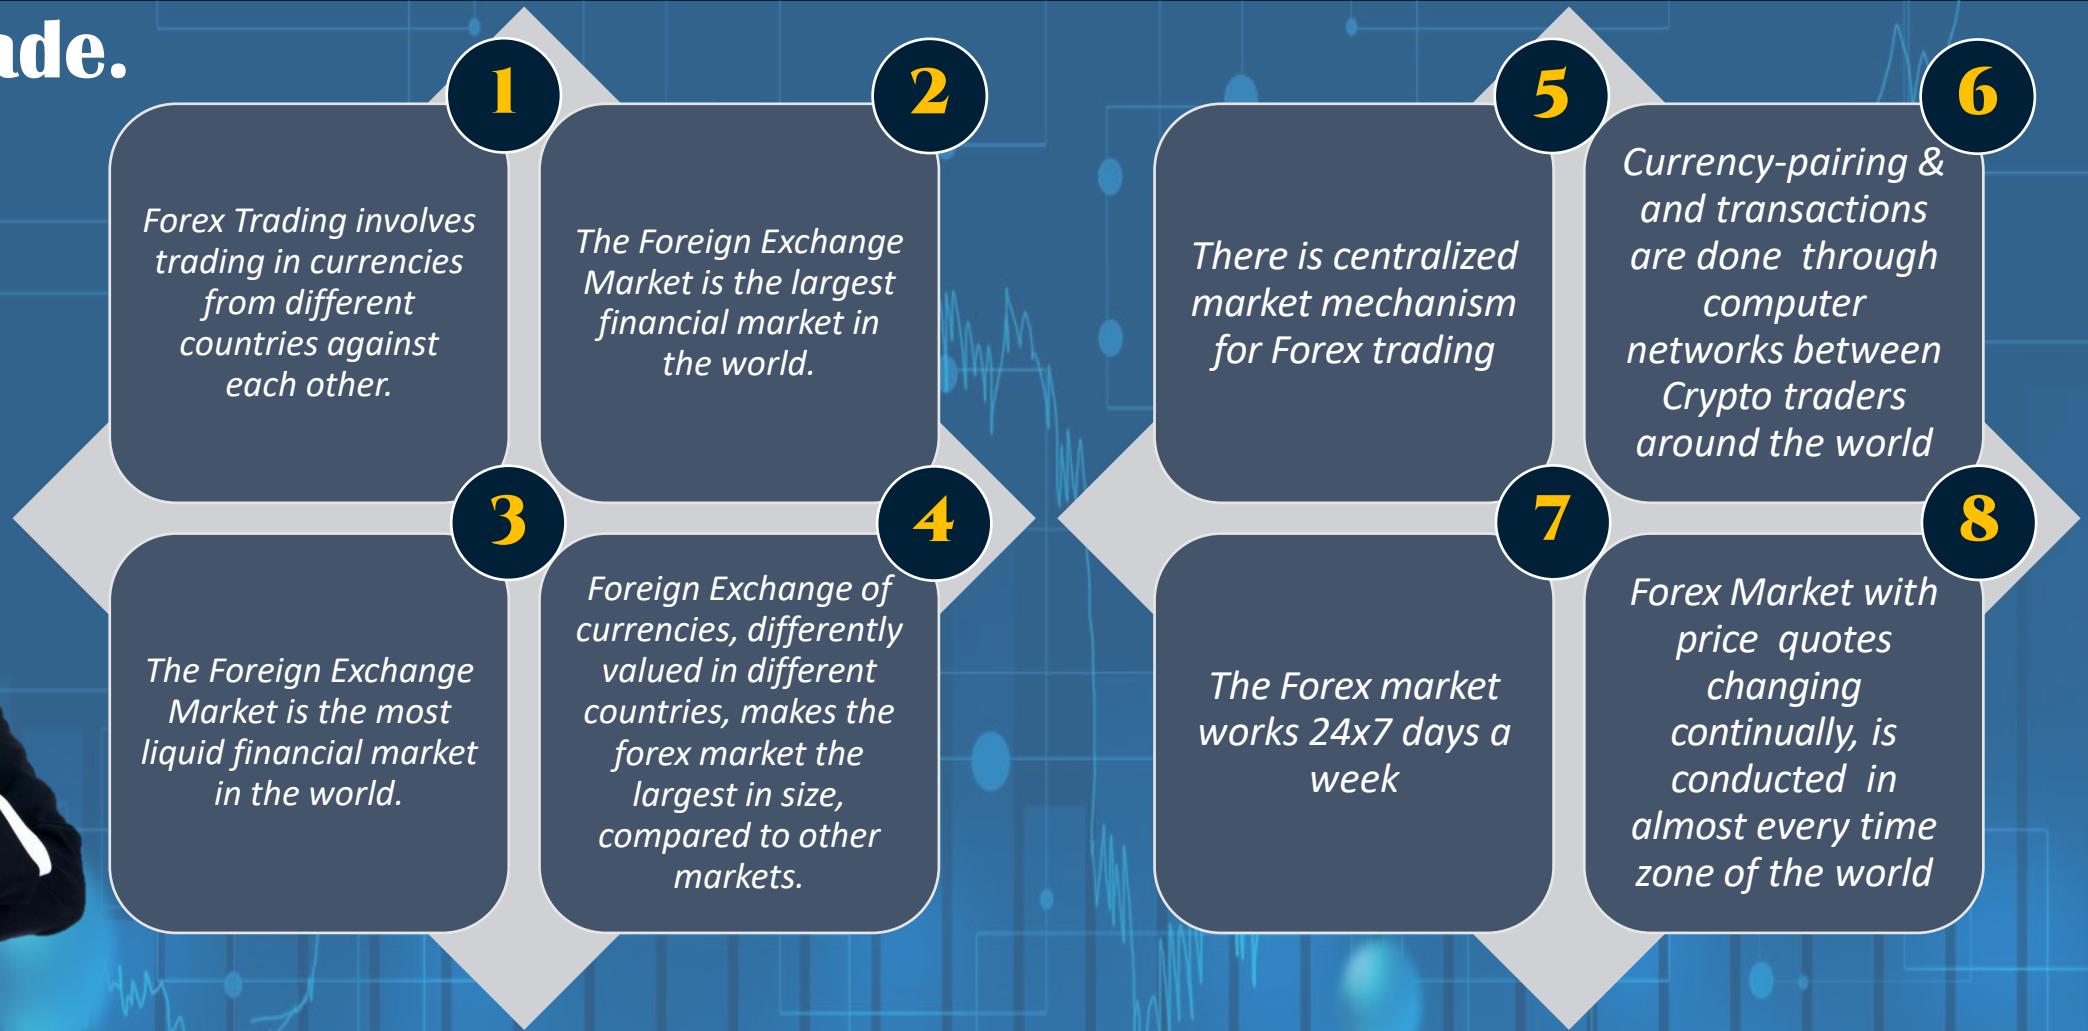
de.

1

Forex Trading involves trading in currencies from different countries against each other.

2

The Foreign Exchange Market is the largest financial market in the world.

3

The Foreign Exchange Market is the most liquid financial market in the world.

4

Foreign Exchange of currencies, differently valued in different countries, makes the forex market the largest in size, compared to other markets.

5

There is centralized market mechanism for Forex trading

6

Currency-pairing & and transactions are done through computer networks between Crypto traders around the world

7

The Forex market works 24x7 days a week

8

Forex Market with price quotes changing continually, is conducted in almost every time zone of the world